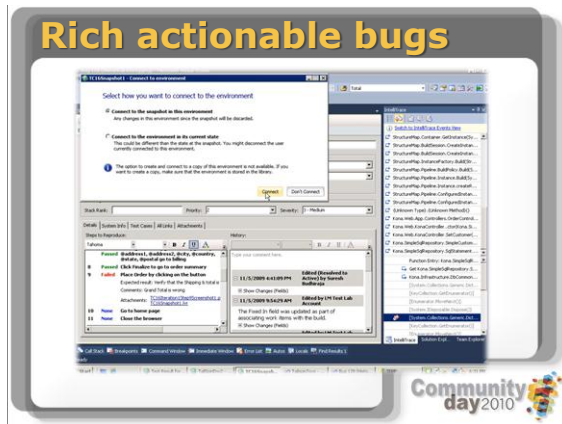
Rich actionable bugs

TCSSnapshot1 - Connect to environment

Select how you want to connect to the environment

Connect to the snapshot in this environment
Any changes in this environment since the snapshot will be discarded.

Connect to the environment in its current state
This could be different than the state at snapshot. You might disconnect the user currently connected to this environment.

The option to create and connect to a copy of this environment is not available. If you want to create a copy, make sure that the environment is stored in the library.

Connect

Don't Connect

Stack Rank:

Priority:

Severity: 3 - Medium

Details | System Info | Test Cases | All Links | Attachments

Steps to Reproduce:

Tahoma

History:

Passed @address1, @address2, @city, @country, @state, @postal go to billing

8 Passed Click Finalize to go to order summary

9 Failed Place Order by clicking on the button

Expected result: Verify that the Shipping & total is

Comments: Grand Total is wrong

Attachments: TCSVerification\SnapShot1.jp TCSSnapshot1.txt

10 None Go to home page

11 None Close the browser

Type your comment here.

11/5/2009 4:41:09 PM

Edited (Resolved to Active) by Suresh Budharaju

Show Changes (Fields)

11/5/2009 9:54:29 AM

Edited by LM Test Lab Account

The Fixed in field was updated as part of associating work items with the build.

Show Changes (Fields)

Call Stack | Breakpoints | Command Window | Immediate Window | Error List | Autos | Locals | Find Results 1

Total

IntelliTrace

Switch to IntelliTrace Events View

StructureMap.Container.GetInstance(Sy...

StructureMap.BuildSession.CreateInstan...

StructureMap.BuildSession.CreateInstan...

StructureMap.InstanceFactory.Build(Str...

StructureMap.Pipeline.BuildPolicy.Build(S...

StructureMap.Pipeline.Instance.Build(Sy...

StructureMap.Pipeline.Instance.createR...

StructureMap.Pipeline.ConfiguredInstan...

StructureMap.Pipeline.ConfiguredInstan...

(Unknown Type).(Unknown Method)()

Kona.Web.App.Controllers.OrderControl...

Kona.Web.KonaController..ctor(Kona.Si...

Kona.Web.KonaController.SetCustomer(...

Kona.SimpleSqlRepository.SimpleCustom...

Kona.SimpleSqlRepository.SqlStatement...

Function Entry: Kona.SimpleSqlR...

Get Kona.SimpleSqlRepository.S...

Kona.Infrastructure.DbCommon...

[System.Collections.Generic.Dict...

[IEnumerator.MoveNext()]

[IEnumerator.MoveNext()]

[IEnumerator.MoveNext()]

[System.Collections.Generic.Dict...

[NewCollection.GetEnumerator()]

[System.Collections.Generic.Dict...

IntelliTrace | Solution Expl... | Team Explorer

Community day 2010